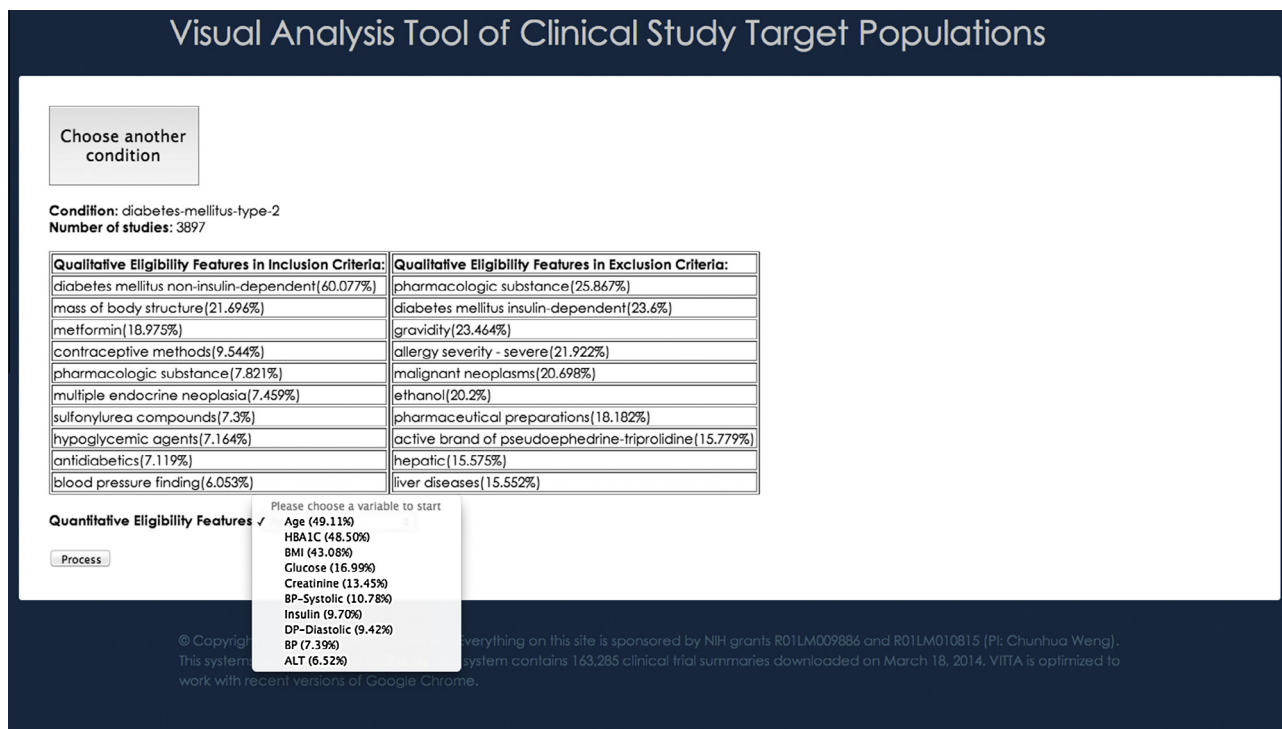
Visual Analysis Tool of Clinical Study Target Populations

Choose another condition

**Condition:** diabetes-mellitus-type-2
**Number of studies:** 3897

| Qualitative Eligibility Features in Inclusion Criteria: | Qualitative Eligibility Features in Exclusion Criteria: |
|---|---|
| diabetes mellitus non-insulin-dependent(60.077%) | pharmacologic substance(25.867%) |
| mass of body structure(21.696%) | diabetes mellitus insulin-dependent(23.6%) |
| metformin(18.975%) | gravidity(23.464%) |
| contraceptive methods(9.544%) | allergy severity - severe(21.922%) |
| pharmacologic substance(7.821%) | malignant neoplasms(20.698%) |
| multiple endocrine neoplasia(7.459%) | ethanol(20.2%) |
| sulfonylurea compounds(7.3%) | pharmaceutical preparations(18.182%) |
| hypoglycemic agents(7.164%) | active brand of pseudoephedrine-triprolidine(15.779%) |
| antidiabetics(7.119%) | hepatic(15.575%) |
| blood pressure finding(6.053%) | liver diseases(15.552%) |

Quantitative Eligibility Features

Please choose a variable to start
✓ Age (49.11%)
HBA1C (48.50%)
BMI (43.08%)
Glucose (16.99%)
Creatinine (13.45%)
BP-Systolic (10.78%)
Insulin (9.70%)
DP-Diastolic (9.42%)
BP (7.39%)
ALT (6.52%)

Process

© Copyrigh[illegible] Everything on this site is sponsored by NIH grants R01LM009886 and R01LM010815 (PI: Chunhua Weng). This system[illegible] system contains 163,285 clinical trial summaries downloaded on March 18, 2014. VITTA is optimized to work with recent versions of Google Chrome.